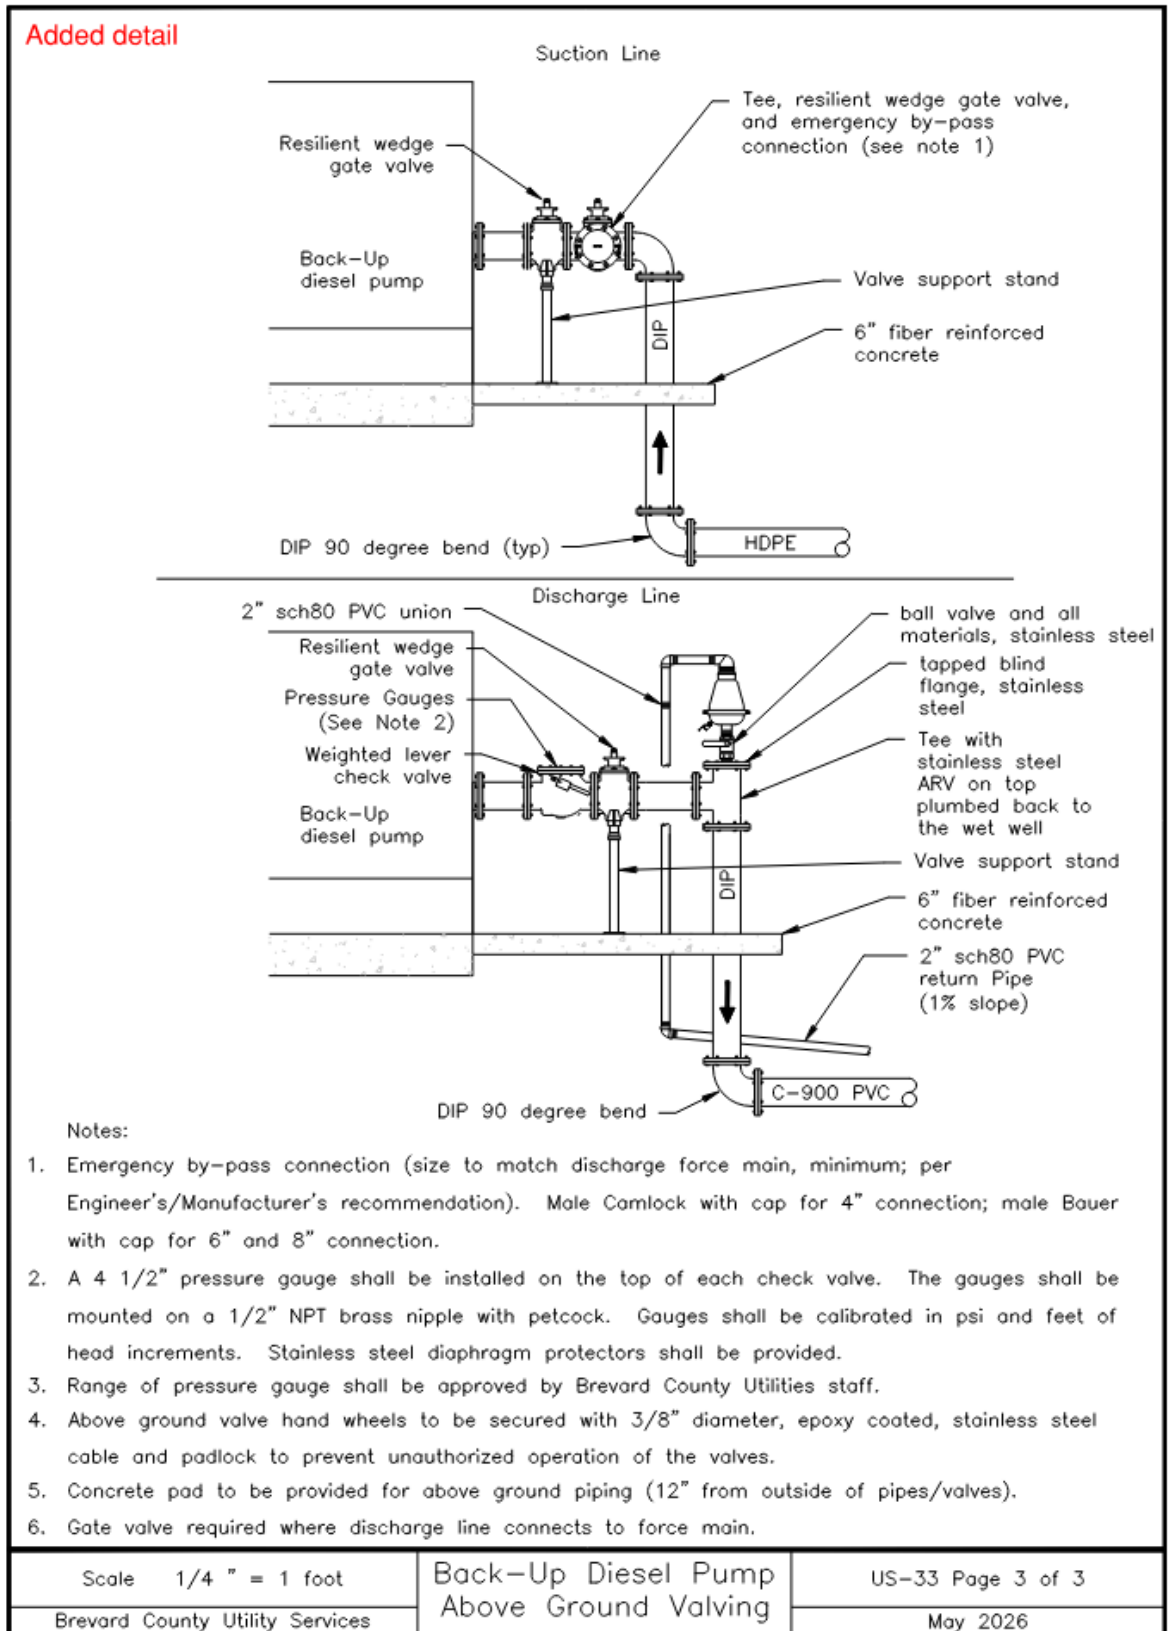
Added detail

Suction Line

Resilient wedge gate valve

Tee, resilient wedge gate valve, and emergency by-pass connection (see note 1)

Back-Up diesel pump

Valve support stand

DIP

6" fiber reinforced concrete

DIP 90 degree bend (typ)

HDPE

Discharge Line

2" sch80 PVC union

Resilient wedge gate valve

Pressure Gauges (See Note 2)

Weighted lever check valve

Back-Up diesel pump

ball valve and all materials, stainless steel

tapped blind flange, stainless steel

Tee with stainless steel ARV on top plumbed back to the wet well

Valve support stand

DIP

6" fiber reinforced concrete

2" sch80 PVC return Pipe (1% slope)

C-900 PVC

DIP 90 degree bend

Notes:

1. Emergency by-pass connection (size to match discharge force main, minimum; per Engineer's/Manufacturer's recommendation). Male Camlock with cap for 4" connection; male Bauer with cap for 6" and 8" connection.

2. A 4 1/2" pressure gauge shall be installed on the top of each check valve. The gauges shall be mounted on a 1/2" NPT brass nipple with petcock. Gauges shall be calibrated in psi and feet of head increments. Stainless steel diaphragm protectors shall be provided.

3. Range of pressure gauge shall be approved by Brevard County Utilities staff.

4. Above ground valve hand wheels to be secured with 3/8" diameter, epoxy coated, stainless steel cable and padlock to prevent unauthorized operation of the valves.

5. Concrete pad to be provided for above ground piping (12" from outside of pipes/valves).

6. Gate valve required where discharge line connects to force main.

Scale 1/4 " = 1 foot

Brevard County Utility Services

Back-Up Diesel Pump Above Ground Valving

US-33 Page 3 of 3

May 2026